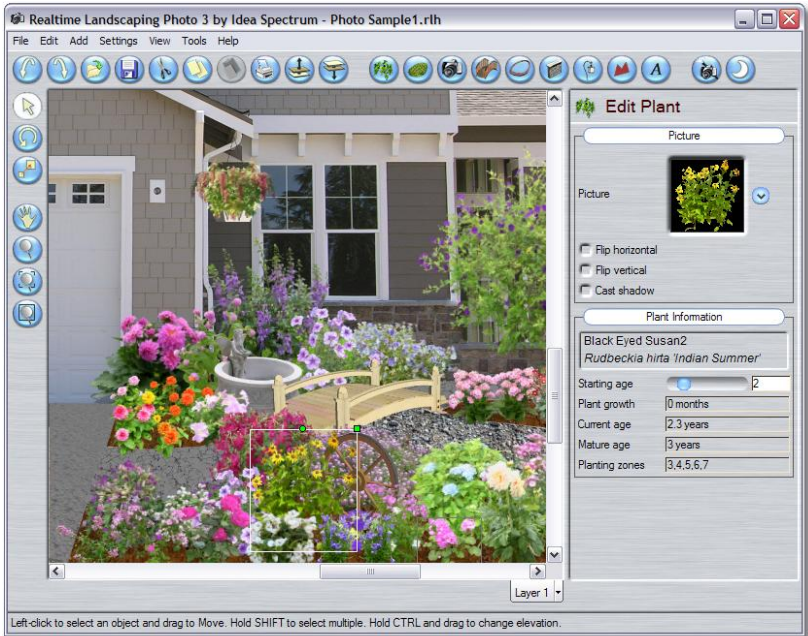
Realtime Landscaping Photo 3 by Idea Spectrum - Photo Sample1.rlh

File Edit Add Settings View Tools Help

Edit Plant

Picture

Picture

Flip horizontal

Flip vertical

Cast shadow

Plant Information

Black Eyed Susan2
*Rudbeckia hirta 'Indian Summer'*

| Starting age | 2 |
|---|---|
| Plant growth | 0 months |
| Current age | 2.3 years |
| Mature age | 3 years |
| Planting zones | 3,4,5,6,7 |

Layer 1

Left-click to select an object and drag to Move. Hold SHIFT to select multiple. Hold CTRL and drag to change elevation.